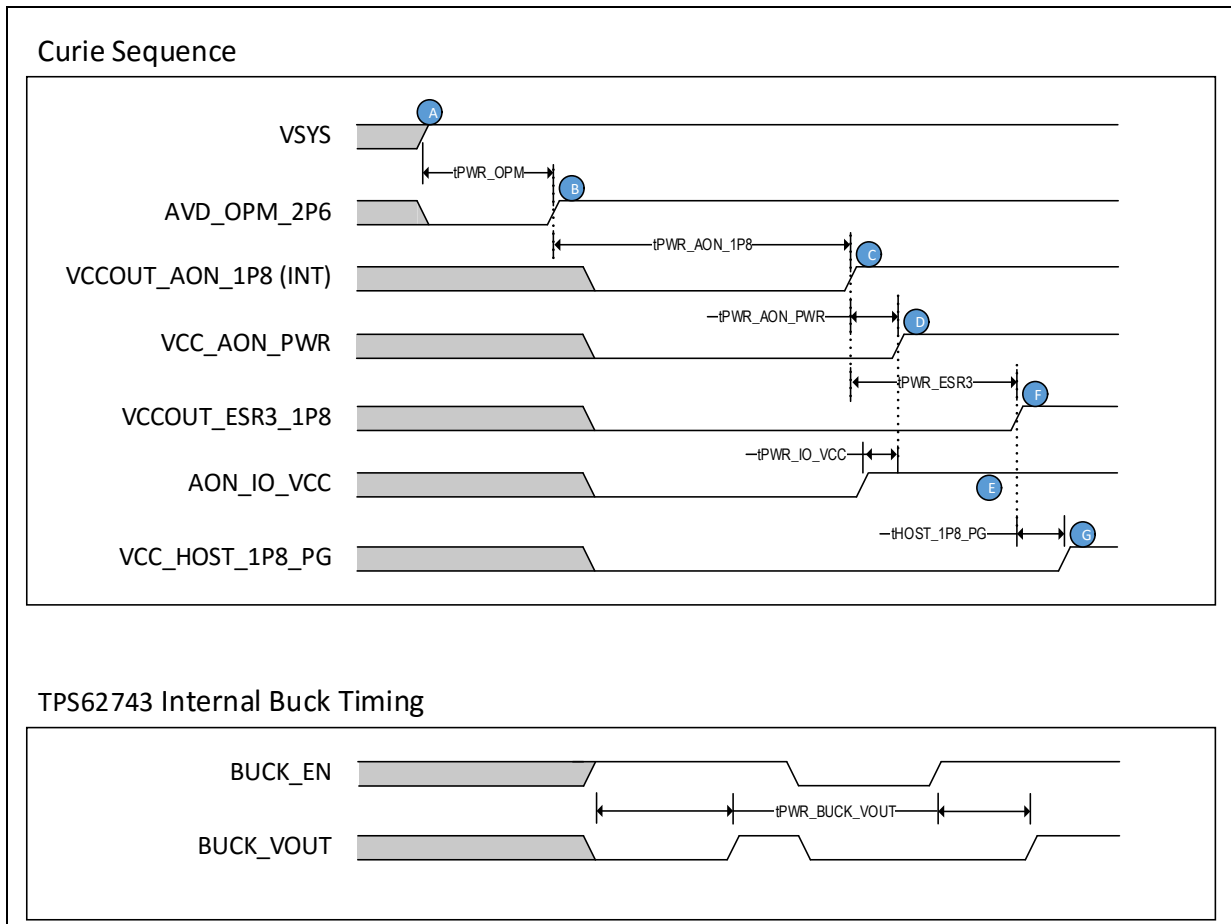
Curie Sequence

VSYS
A
tPWR_OPM
AVD_OPM_2P6
B
tPWR_AON_1P8
VCCOUT_AON_1P8 (INT)
C
tPWR_AON_PWR
VCC_AON_PWR
D
tPWR_ESR3
VCCOUT_ESR3_1P8
F
tPWR_IO_VCC
AON_IO_VCC
E
tHOST_1P8_PG
VCC_HOST_1P8_PG
G

TPS62743 Internal Buck Timing

BUCK_EN
tPWR_BUCK_VOUT
BUCK_VOUT